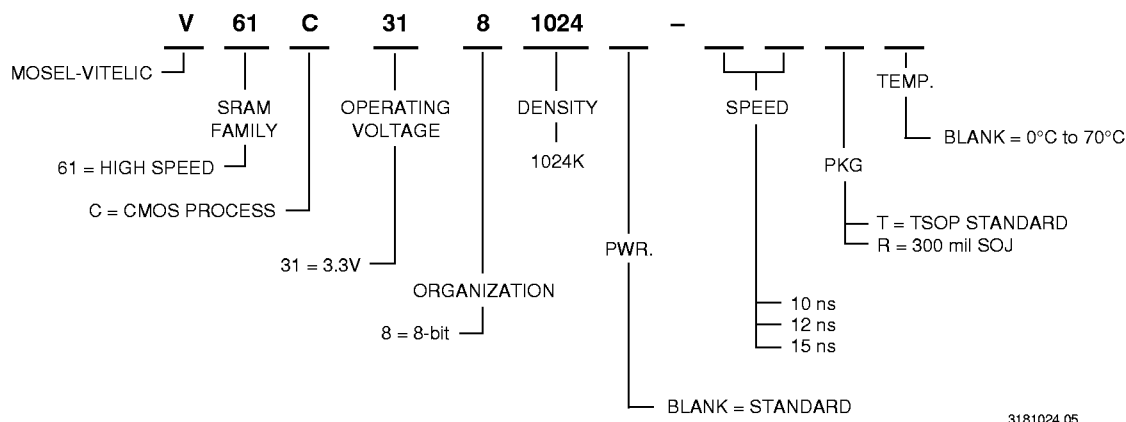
V 61 C 31 8 1024 –

MOSEL-VITELIC

SRAM FAMILY

61 = HIGH SPEED

C = CMOS PROCESS

OPERATING VOLTAGE

31 = 3.3V

ORGANIZATION

8 = 8-bit

DENSITY

1024K

PWR.

BLANK = STANDARD

SPEED

10 ns
12 ns
15 ns

PKG

T = TSOP STANDARD
R = 300 mil SOJ

TEMP.

BLANK = 0°C to 70°C

3181024 05